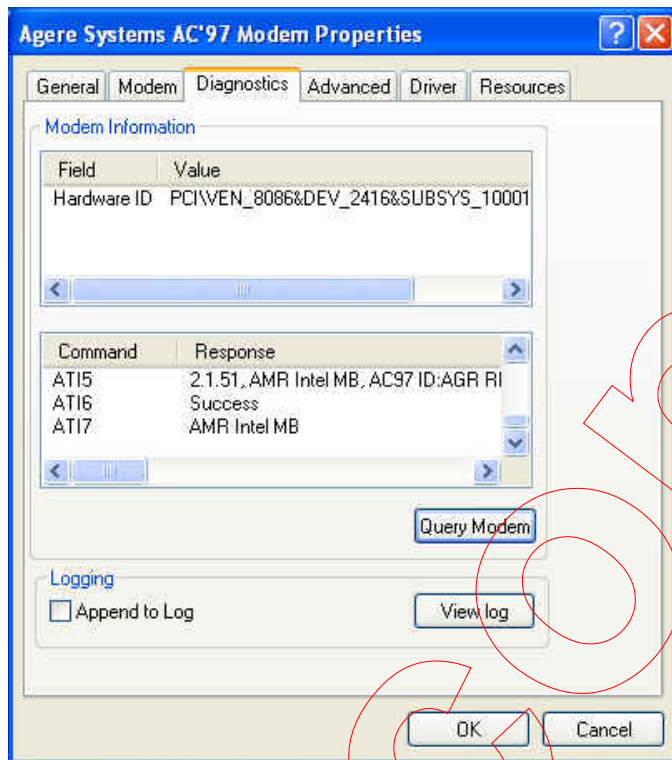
Agere Systems AC'97 Modem Properties

General | Modem | Diagnostics | Advanced | Driver | Resources

Modem Information

| Field | Value |
|---|---|
| Hardware ID | PCI\VEN_8086&DEV_2416&SUBSYS_10001 |

| Command | Response |
|---|---|
| ATI5 | 2.1.51., AMR Intel MB, AC97 ID:AGR RI |
| ATI6 | Success |
| ATI7 | AMR Intel MB |

Query Modem

Logging

Append to Log

View log

OK

Cancel